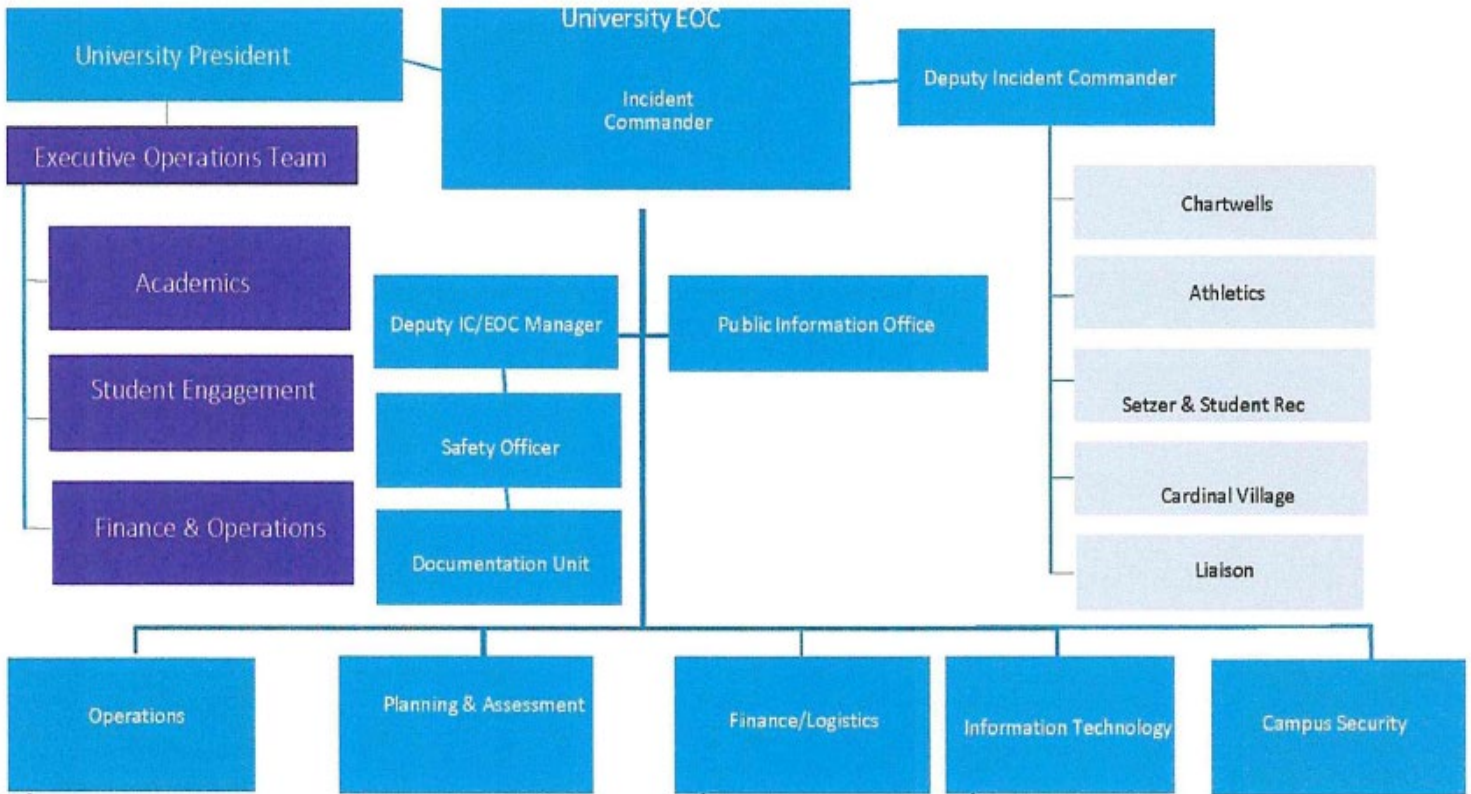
University President

Executive Operations Team

Academics

Student Engagement

Finance & Operations

University EOC

Incident Commander

Deputy Incident Commander

Chartwells

Athletics

Setzer & Student Rec

Cardinal Village

Liaison

Deputy IC/EOC Manager

Public Information Office

Safety Officer

Documentation Unit

Operations

Planning & Assessment

Finance/Logistics

Information Technology

Campus Security